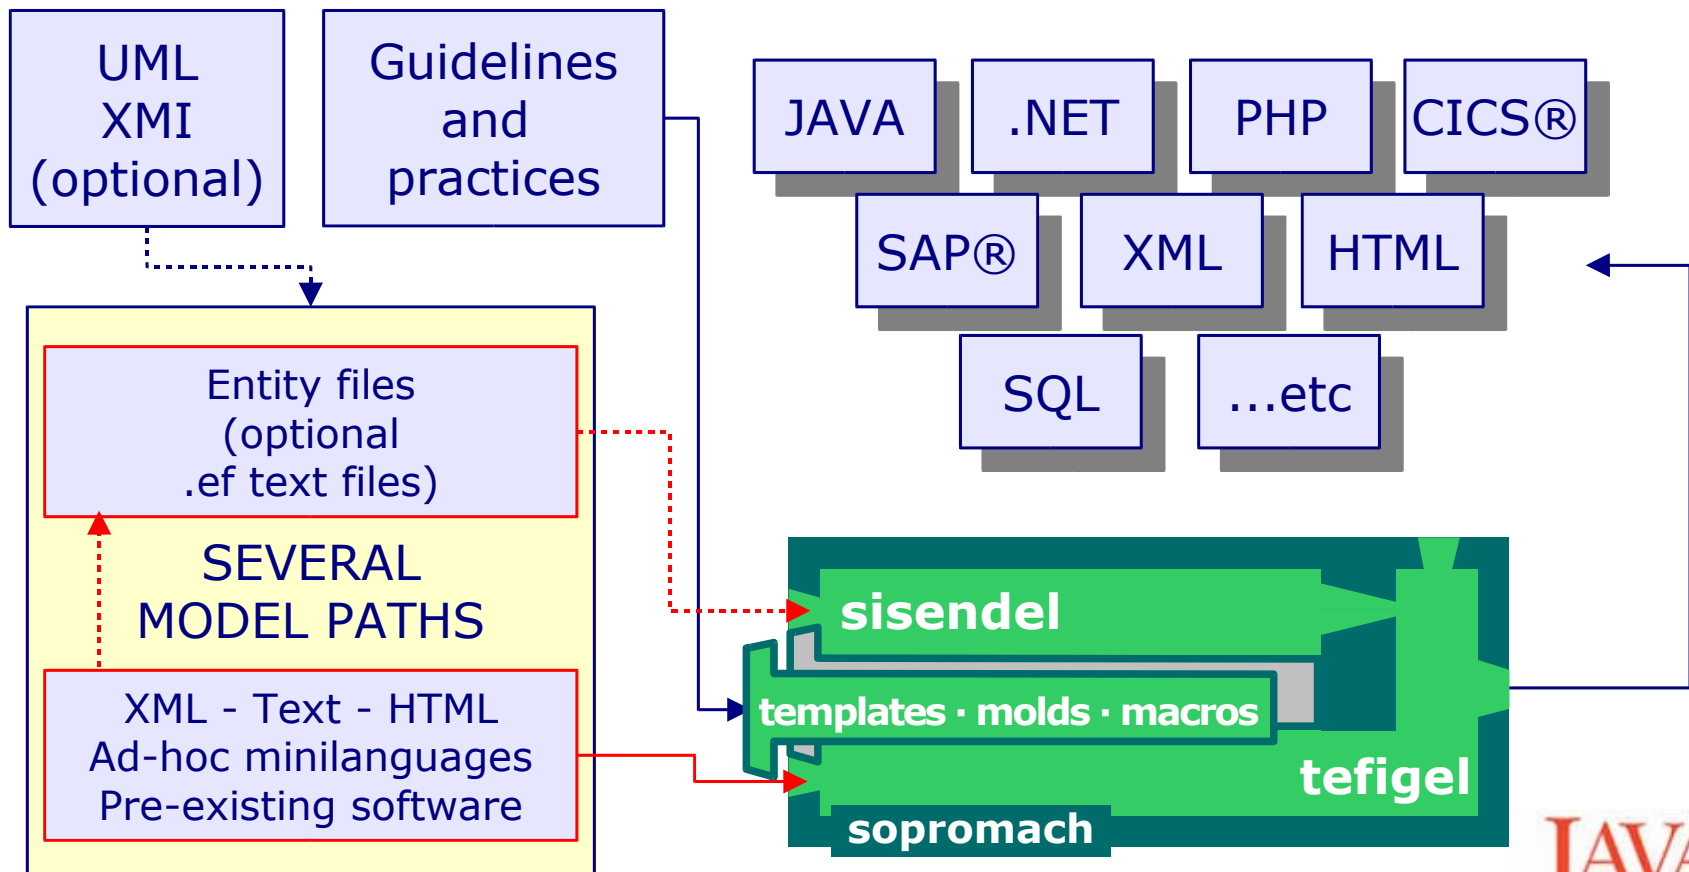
UML
XMI
(optional)

Guidelines
and
practices

JAVA

.NET

PHP

CICS®

SAP®

XML

HTML

SQL

...etc

Entity files
(optional
.ef text files)

SEVERAL
MODEL PATHS

XML - Text - HTML
Ad-hoc minilanguages
Pre-existing software

sisendel

templates · molds · macros

tefigel

sopromach

JAVA